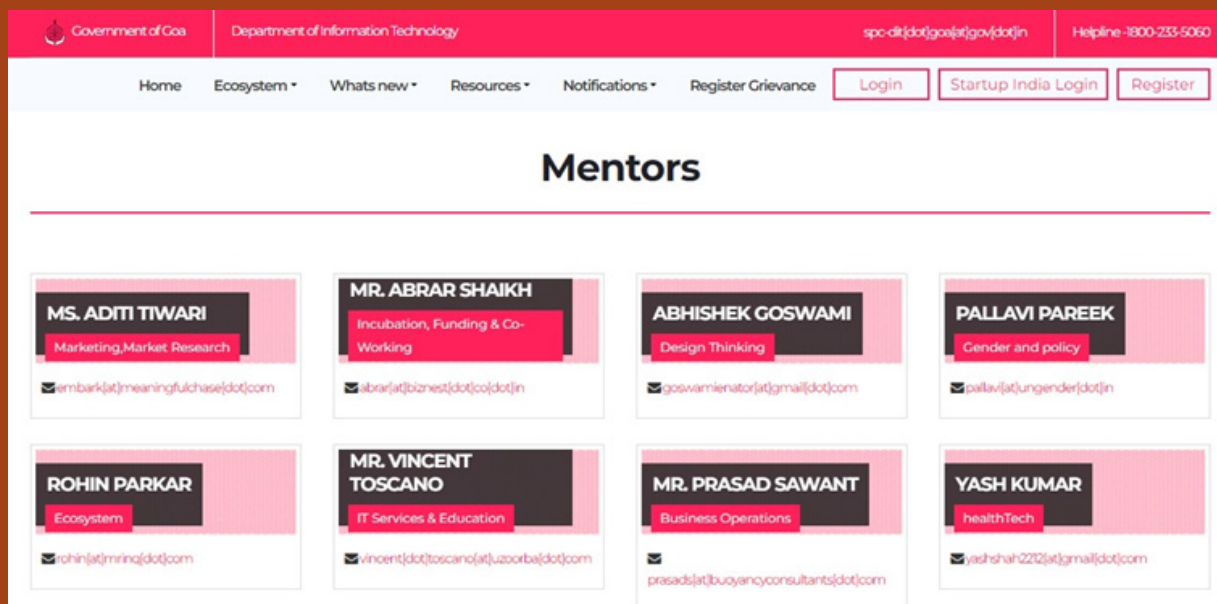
Government of Goa | Department of Information Technology | spc-dit[dot]goa[at]gov[dot]in | Helpline-1800-233-5060

Home | Ecosystem | Whats new | Resources | Notifications | Register Grievance | Login | Startup India Login | Register

Mentors

MS. ADITI TIWARI
Marketing,Market Research
embark[at]meaningfulchase[dot]com

MR. ABRAR SHAIKH
Incubation, Funding & Co-Working
abrar[at]biznest[dot]co[dot]in

ABHISHEK GOSWAMI
Design Thinking
goswamienator[at]gmail[dot]com

PALLAVI PAREEK
Gender and policy
pallavi[at]ungender[dot]in

ROHIN PARKAR
Ecosystem
rohin[at]mrinq[dot]com

MR. VINCENT TOSCANO
IT Services & Education
vincent[dot]toscano[at]uzoorba[dot]com

MR. PRASAD SAWANT
Business Operations
prasads[at]buoyancyconsultants[dot]com

YASH KUMAR
healthTech
yashshah2212[at]gmail[dot]com